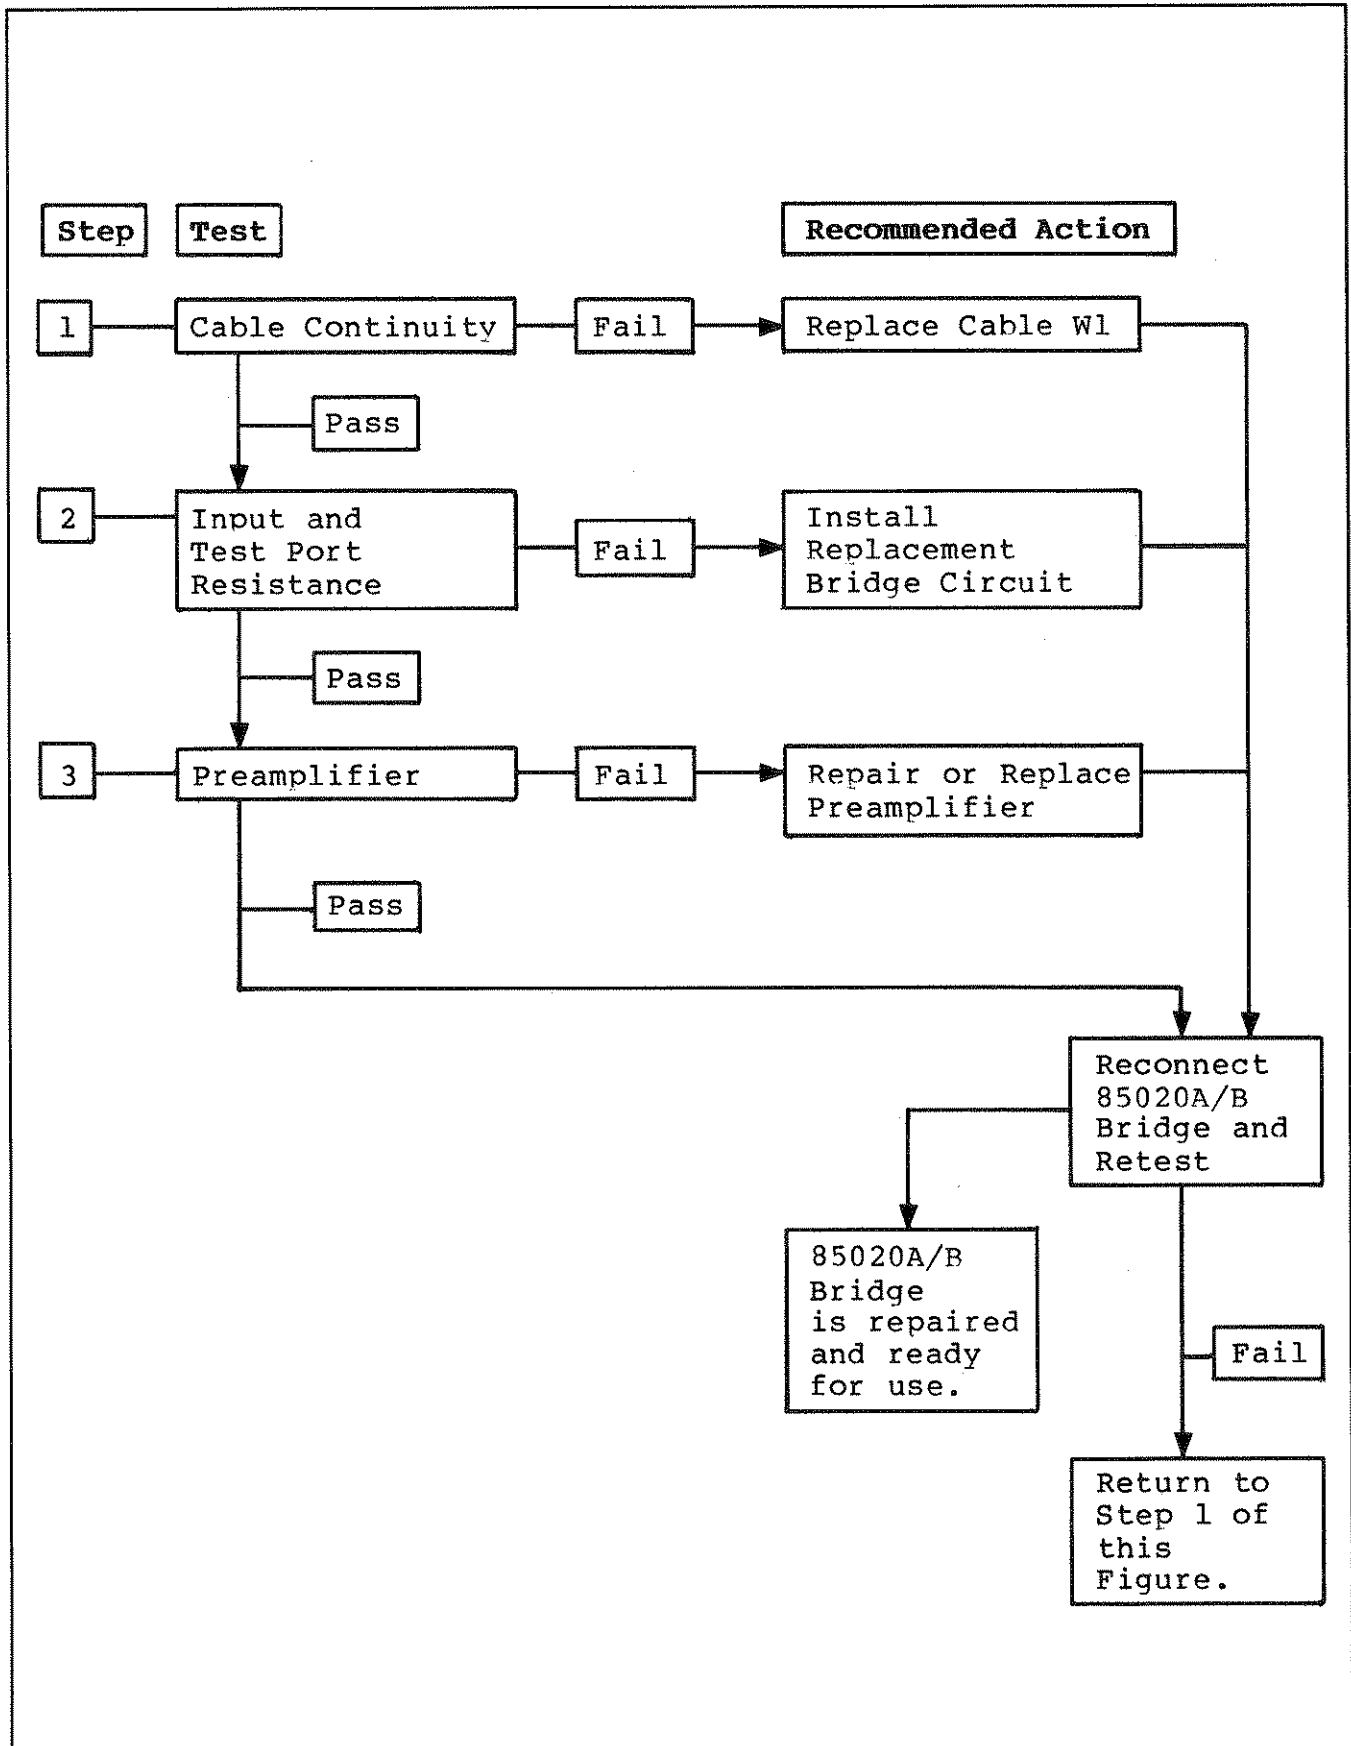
Step

Test

Recommended Action

1

Cable Continuity

Fail

Replace Cable W1

Pass

2

Input and Test Port Resistance

Fail

Install Replacement Bridge Circuit

Pass

3

Preamplifier

Fail

Repair or Replace Preamplifier

Pass

Reconnect 85020A/B Bridge and Retest

85020A/B Bridge is repaired and ready for use.

Fail

Return to Step 1 of this Figure.